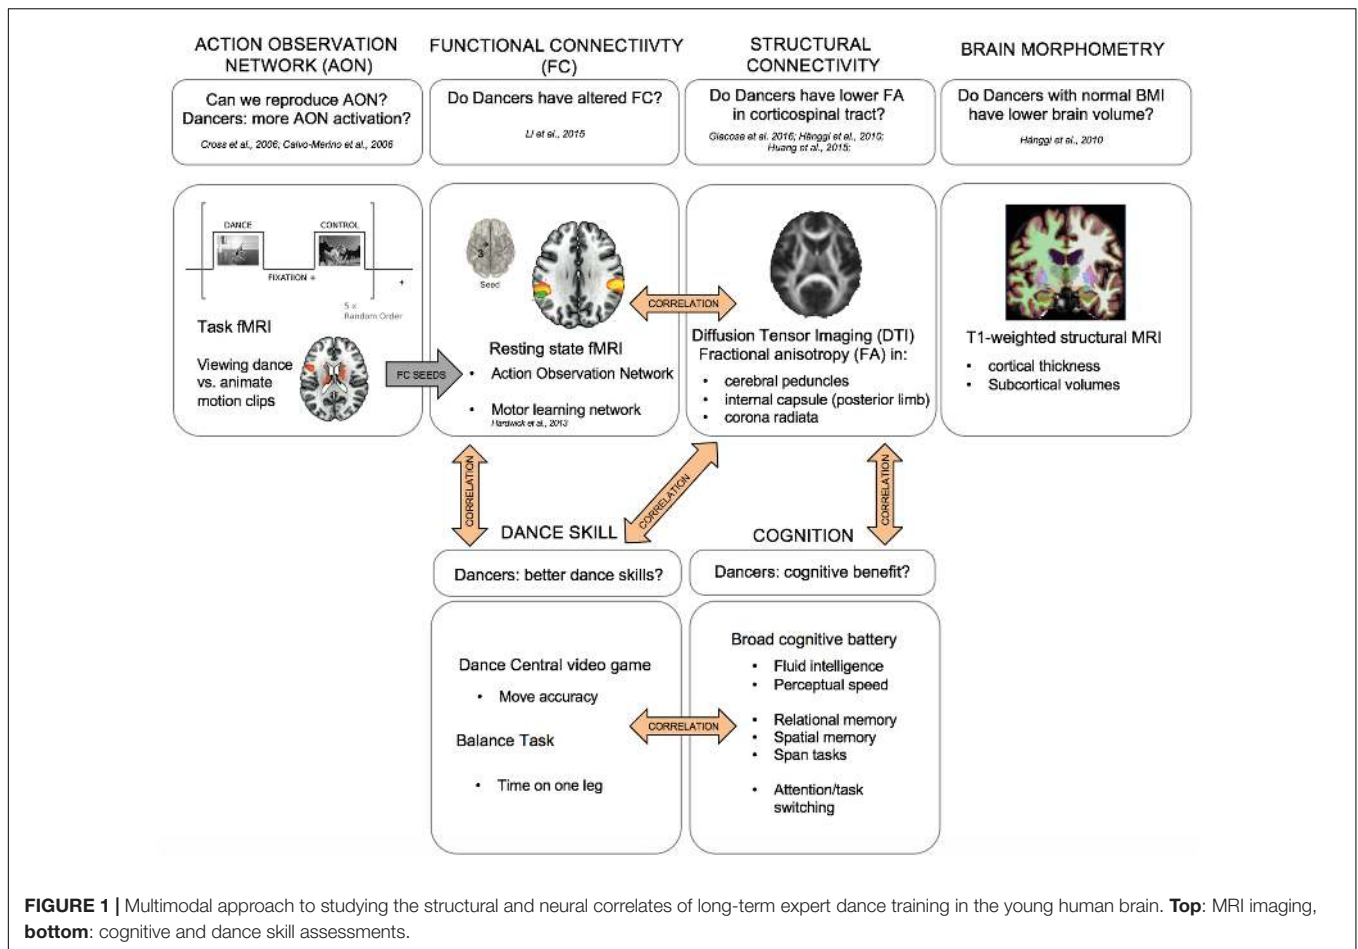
ACTION OBSERVATION NETWORK (AON)

FUNCTIONAL CONNECTIIVTY (FC)

STRUCTURAL CONNECTIVITY

BRAIN MORPHOMETRY

Can we reproduce AON? Dancers: more AON activation?

Cross et al., 2006; Calvo-Merino et al., 2006

Do Dancers have altered FC?

Li et al., 2015

Do Dancers have lower FA in corticospinal tract?

Giacosa et al. 2016; Hänggi et al., 2010; Huang et al., 2015;

Do Dancers with normal BMI have lower brain volume?

Hänggi et al., 2010

DANCE

CONTROL

FIXATION +

5 x Random Order

Task fMRI

Viewing dance vs. animate motion clips

FC SEEDS

3

Seed

Resting state fMRI

• Action Observation Network

• Motor learning network

Hardwick et al., 2013

CORRELATION

Diffusion Tensor Imaging (DTI) Fractional anisotropy (FA) in:

• cerebral peduncles

• internal capsule (posterior limb)

• corona radiata

T1-weighted structural MRI

• cortical thickness

• Subcortical volumes

CORRELATION

CORRELATION

CORRELATION

DANCE SKILL

COGNITION

Dancers: better dance skills?

Dancers: cognitive benefit?

Dance Central video game

• Move accuracy

Balance Task

• Time on one leg

CORRELATION

Broad cognitive battery

• Fluid intelligence

• Perceptual speed

• Relational memory

• Spatial memory

• Span tasks

• Attention/task switching

**FIGURE 1 |** Multimodal approach to studying the structural and neural correlates of long-term expert dance training in the young human brain. **Top**: MRI imaging, **bottom**: cognitive and dance skill assessments.